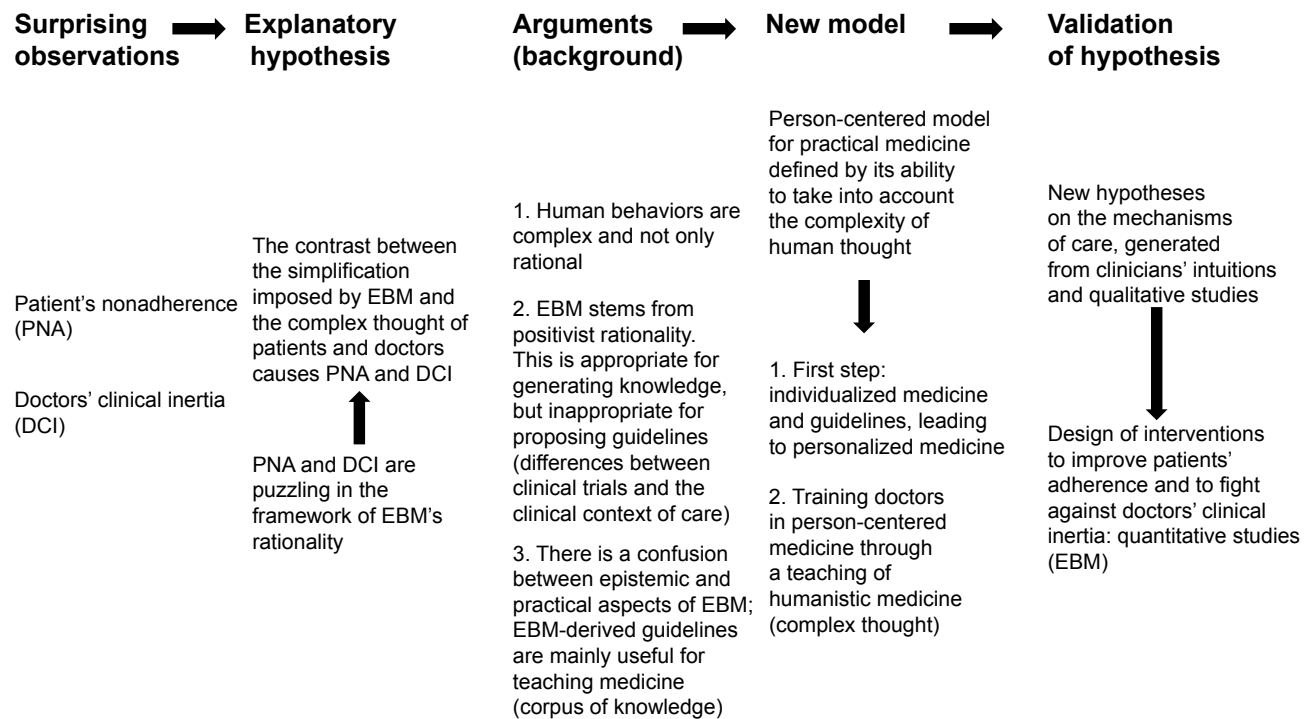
Surprising observations

Explanatory hypothesis

Arguments (background)

New model

Validation of hypothesis

Patient's nonadherence (PNA)

Doctors' clinical inertia (DCI)

The contrast between the simplification imposed by EBM and the complex thought of patients and doctors causes PNA and DCI

PNA and DCI are puzzling in the framework of EBM's rationality

1. Human behaviors are complex and not only rational

2. EBM stems from positivist rationality. This is appropriate for generating knowledge, but inappropriate for proposing guidelines (differences between clinical trials and the clinical context of care)

3. There is a confusion between epistemic and practical aspects of EBM; EBM-derived guidelines are mainly useful for teaching medicine (corpus of knowledge)

Person-centered model for practical medicine defined by its ability to take into account the complexity of human thought

1. First step: individualized medicine and guidelines, leading to personalized medicine

2. Training doctors in person-centered medicine through a teaching of humanistic medicine (complex thought)

New hypotheses on the mechanisms of care, generated from clinicians' intuitions and qualitative studies

Design of interventions to improve patients' adherence and to fight against doctors' clinical inertia: quantitative studies (EBM)